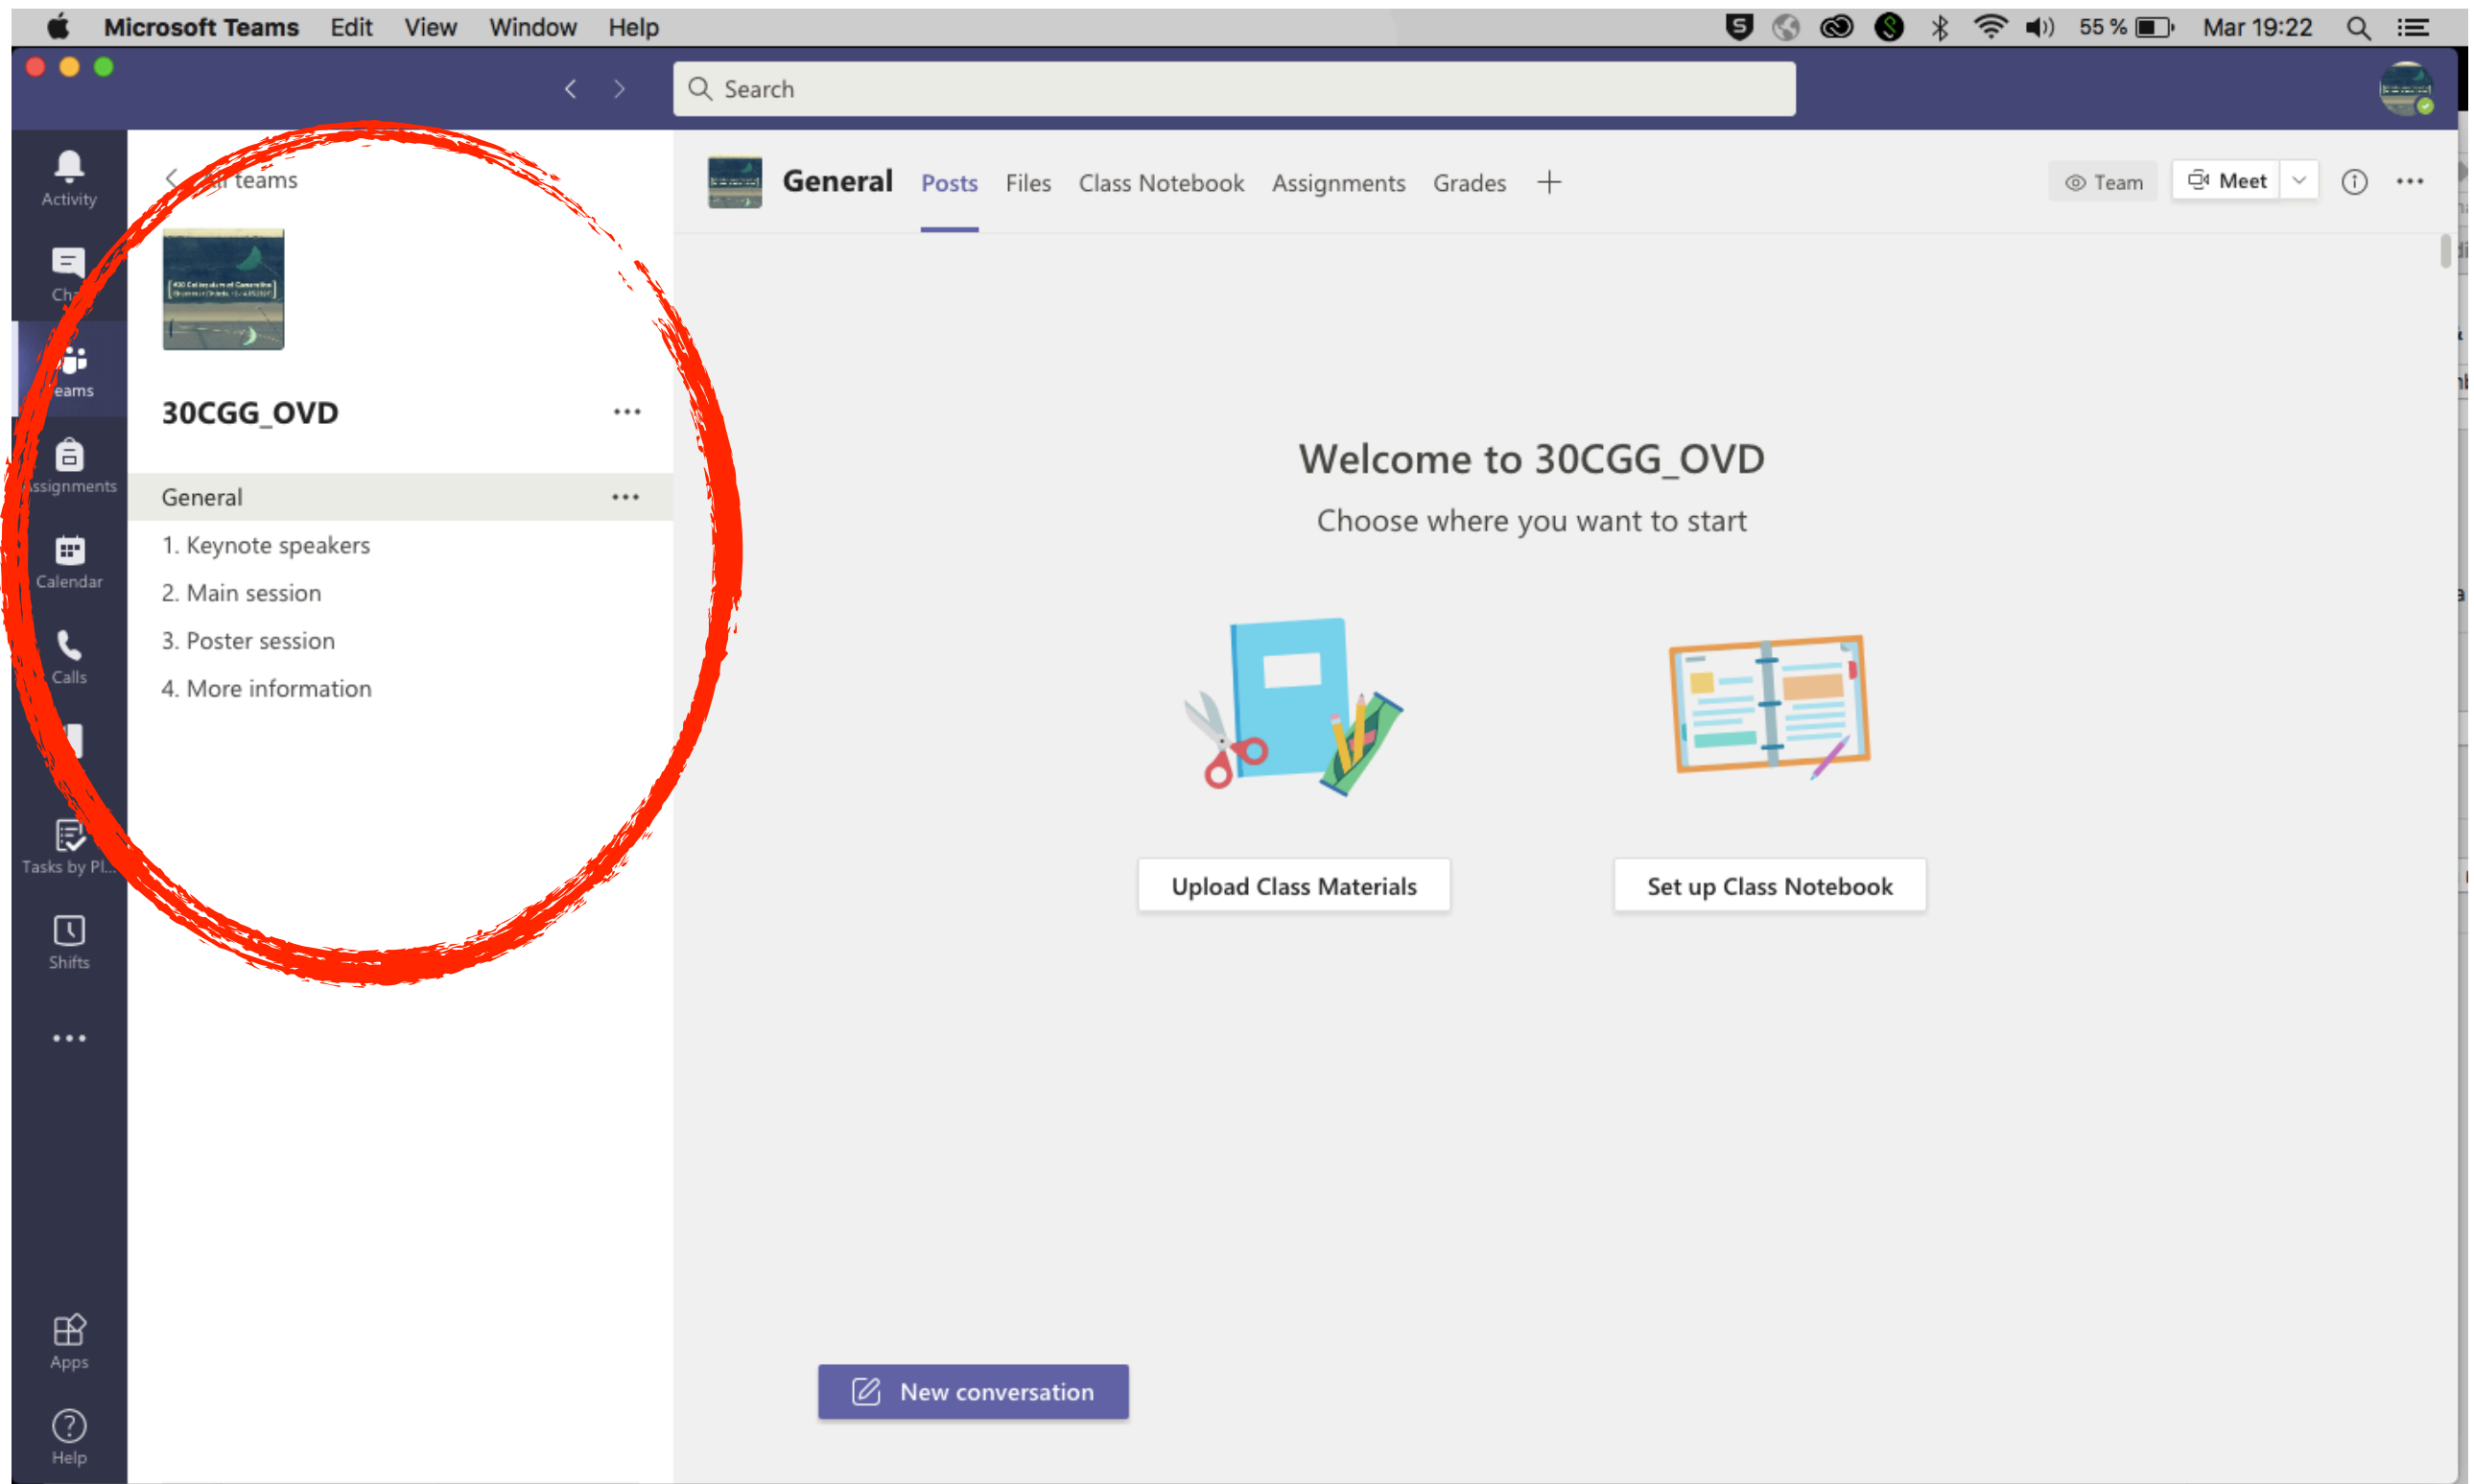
Microsoft Teams Edit View Window Help
55 % Mar 19:22

Search

Activity
Ch
eams
ssignments
Calendar
Calls
Tasks by Pl...
Shifts
...
Apps
Help

ll teams

30CGG_OVD ...

General ...
1. Keynote speakers
2. Main session
3. Poster session
4. More information

General Posts Files Class Notebook Assignments Grades +
Team Meet

Welcome to 30CGG_OVD
Choose where you want to start

Upload Class Materials
Set up Class Notebook

New conversation